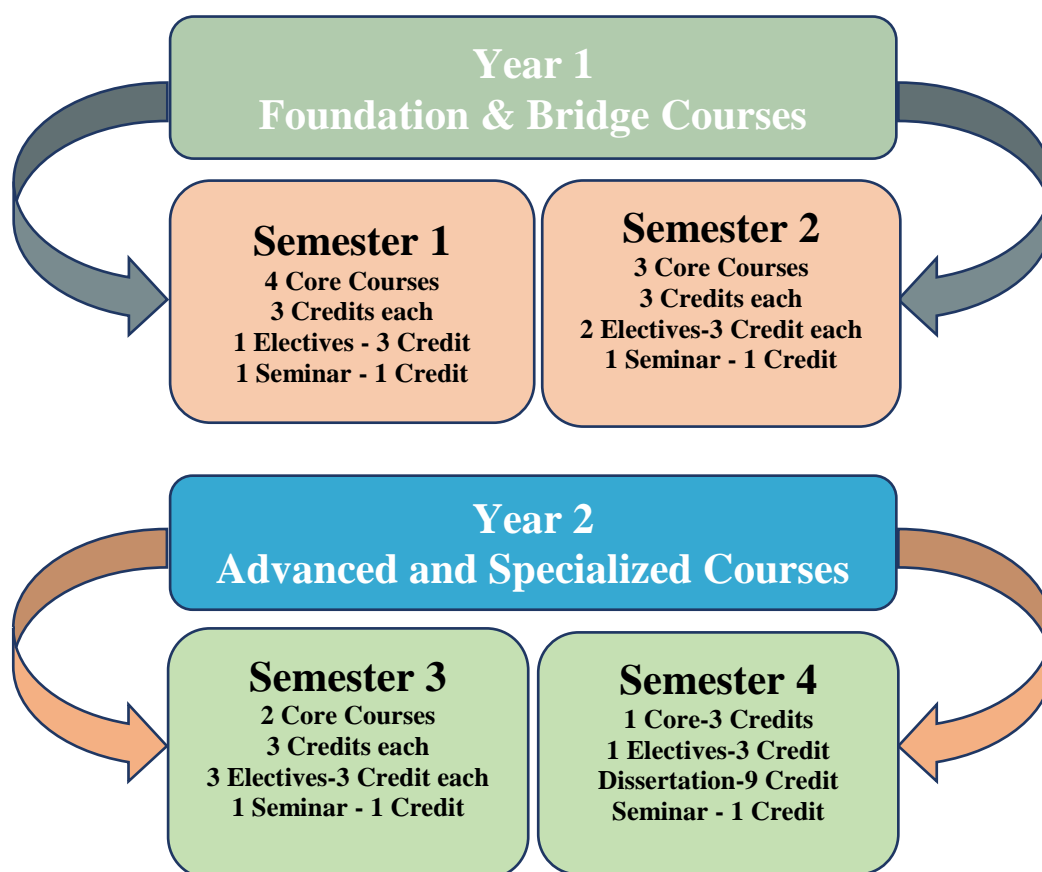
Year 1
Foundation & Bridge Courses

Semester 1
4 Core Courses
3 Credits each
1 Electives - 3 Credit
1 Seminar - 1 Credit

Semester 2
3 Core Courses
3 Credits each
2 Electives-3 Credit each
1 Seminar - 1 Credit

Year 2
Advanced and Specialized Courses

Semester 3
2 Core Courses
3 Credits each
3 Electives-3 Credit each
1 Seminar - 1 Credit

Semester 4
1 Core-3 Credits
1 Electives-3 Credit
Dissertation-9 Credit
Seminar - 1 Credit